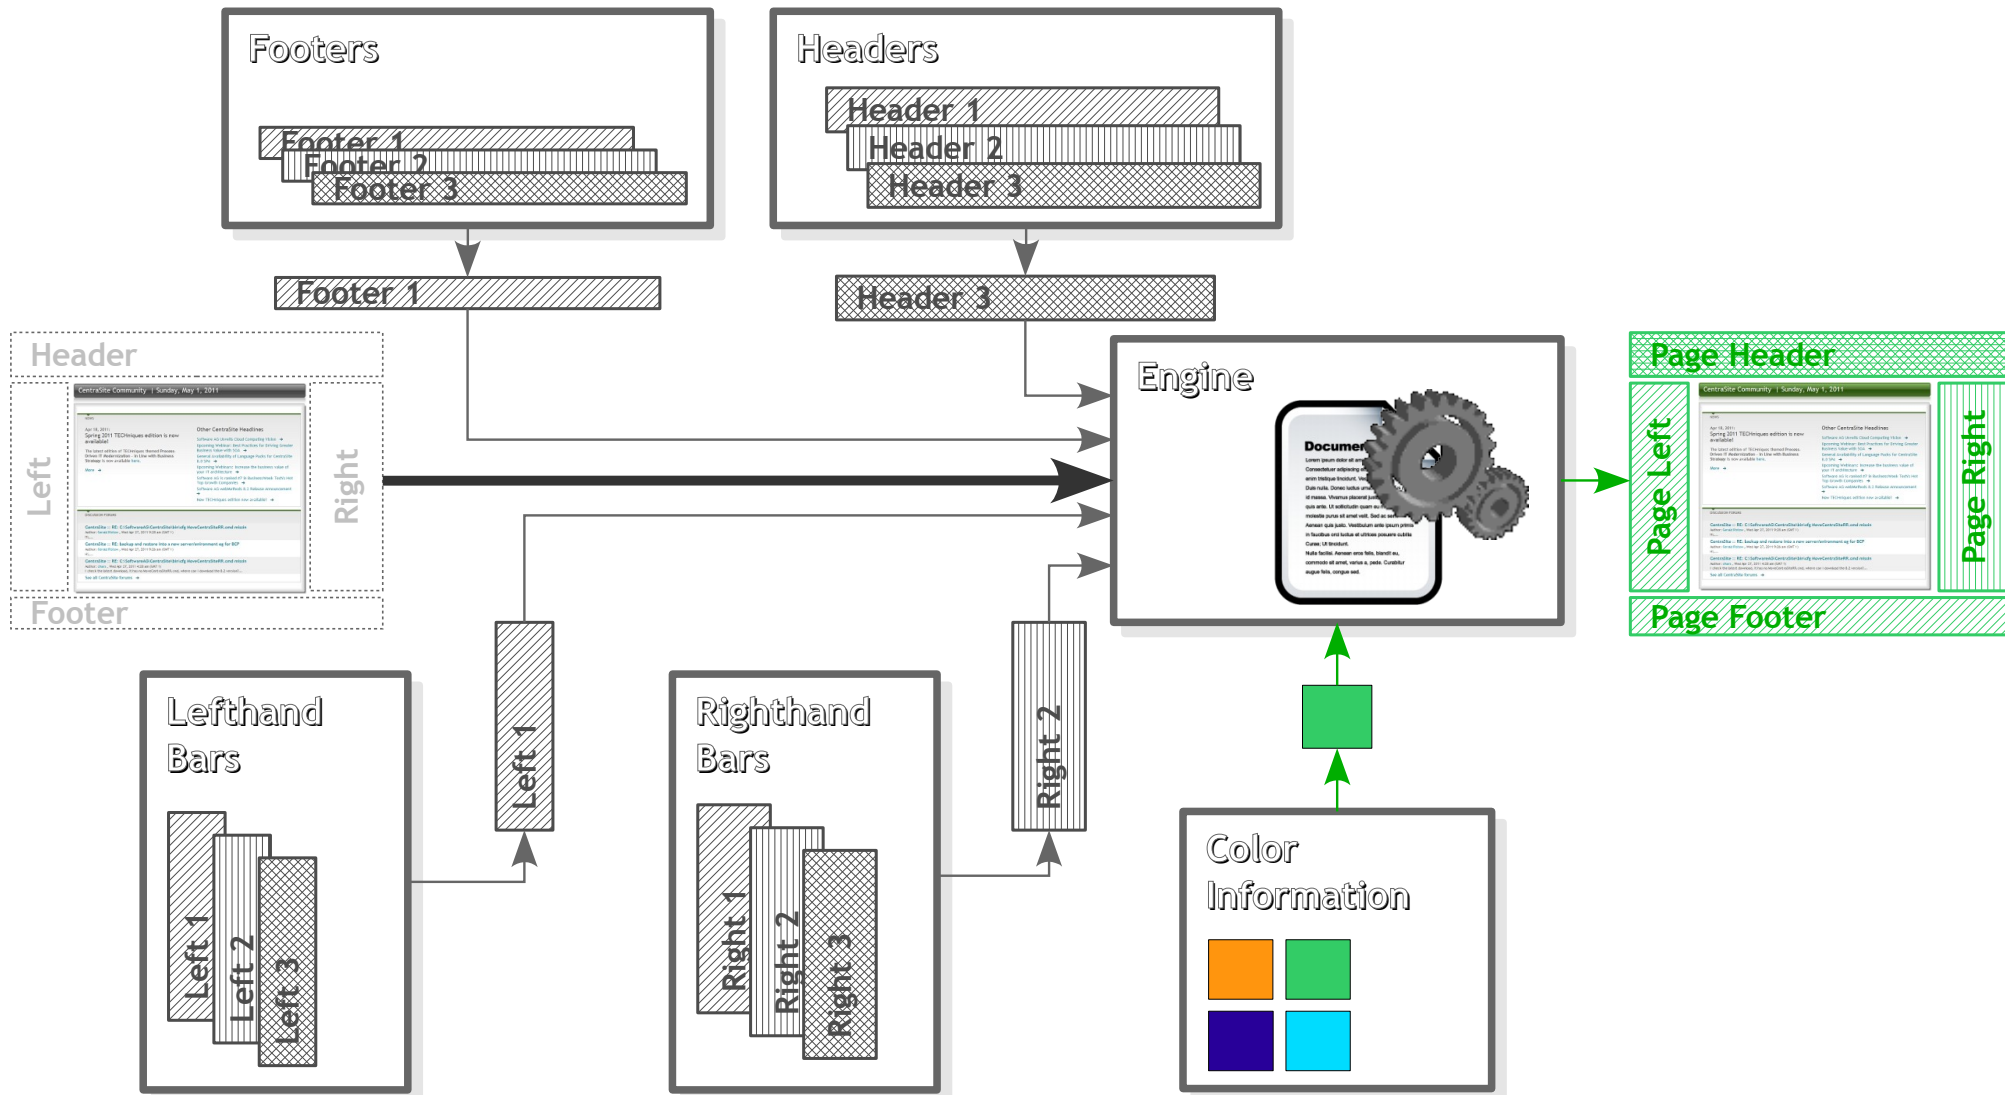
Footers

Footer 1

Footer 2

Footer 3

Headers

Header 1

Header 2

Header 3

Footer 1

Header 3

Header

Left

CentraSite Community | Sunday, May 1, 2011

Right

Footer

Engine

Document

Page Header

Page Left

CentraSite Community | Sunday, May 1, 2011

Page Right

Page Footer

Lefthand Bars

Left 1

Left 2

Left 3

Left 1

Righthand Bars

Right 1

Right 2

Right 3

Right 2

Color Information